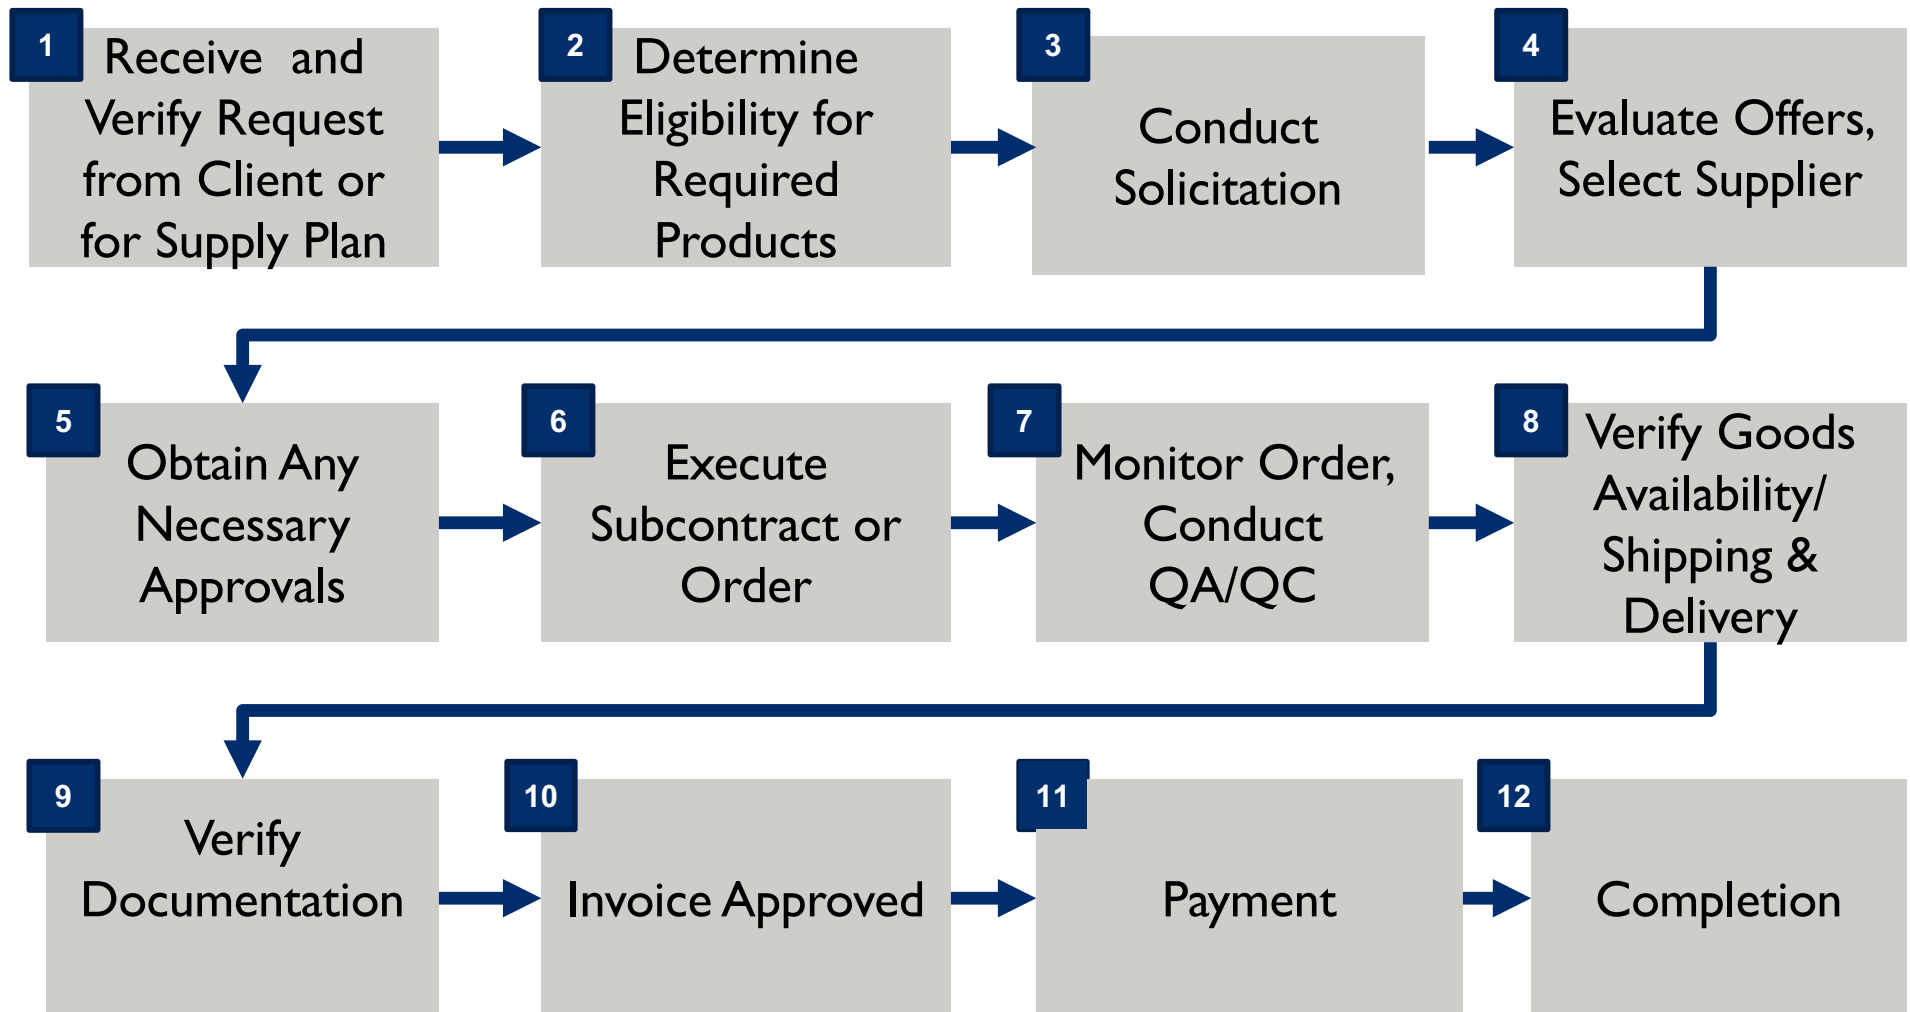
1
Receive and Verify Request from Client or for Supply Plan

2
Determine Eligibility for Required Products

3
Conduct Solicitation

4
Evaluate Offers, Select Supplier

5
Obtain Any Necessary Approvals

6
Execute Subcontract or Order

7
Monitor Order, Conduct QA/QC

8
Verify Goods Availability/ Shipping & Delivery

9
Verify Documentation

10
Invoice Approved

11
Payment

12
Completion